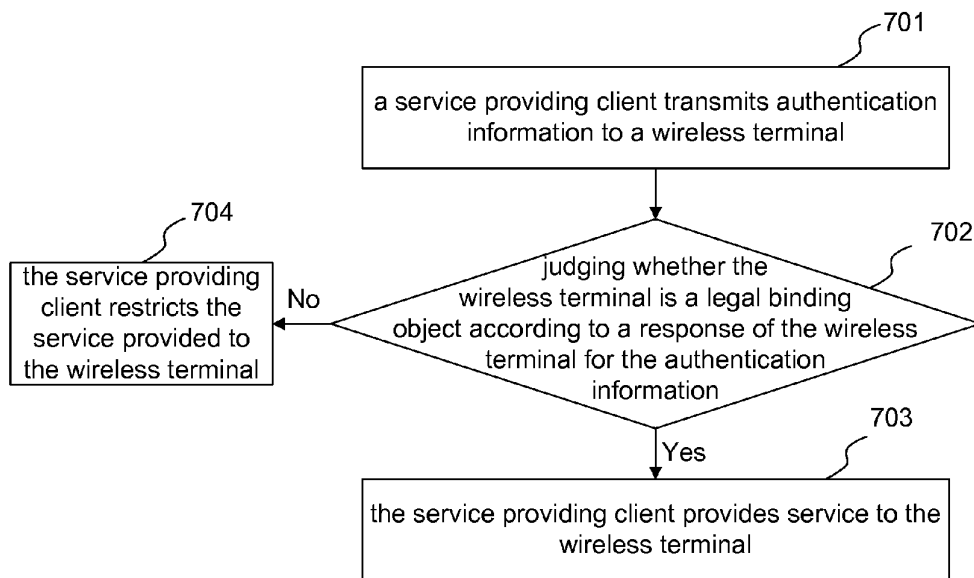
701

a service providing client transmits authentication information to a wireless terminal

704

the service providing client restricts the service provided to the wireless terminal

No

judging whether the wireless terminal is a legal binding object according to a response of the wireless terminal for the authentication information

702

703

Yes

the service providing client provides service to the wireless terminal